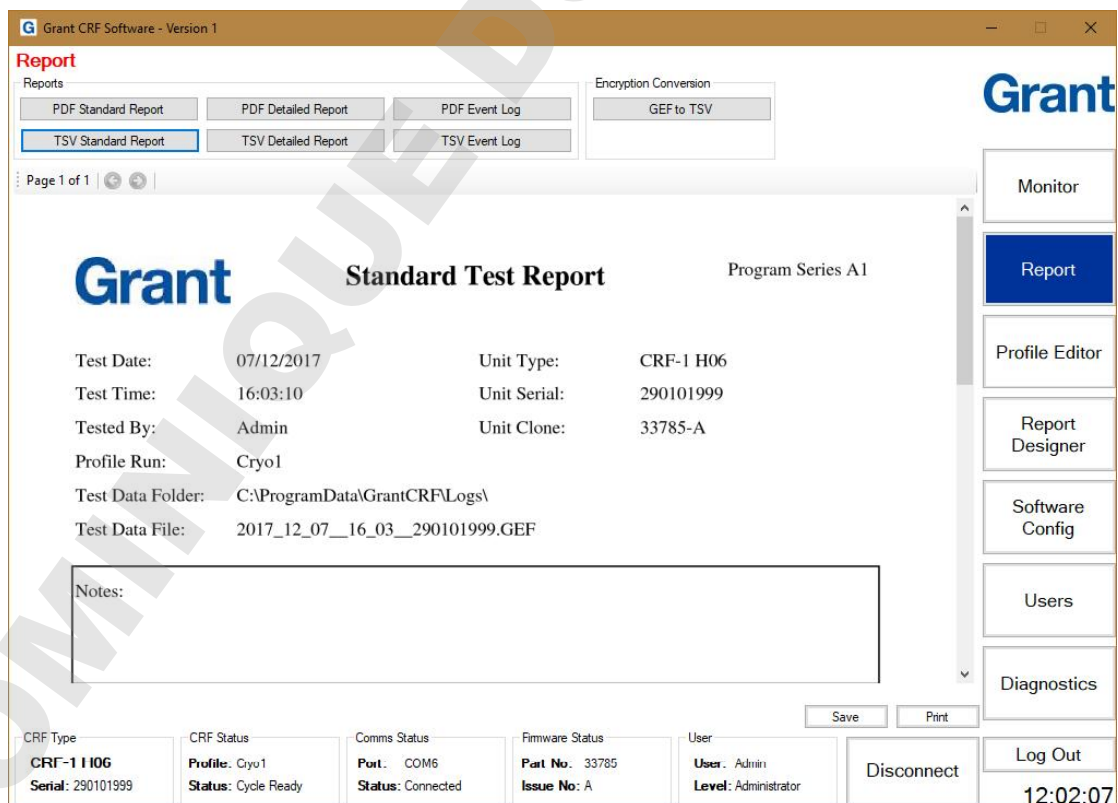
Grant CRF Software - Version 1

Report

Reports

PDF Standard Report | PDF Detailed Report | PDF Event Log

TSV Standard Report | TSV Detailed Report | TSV Event Log

Encryption Conversion

GEF to TSV

Grant

Page 1 of 1

Monitor

Report

Profile Editor

Report Designer

Software Config

Users

Diagnostics

Log Out

Grant

Standard Test Report

Program Series A1

Test Date: 07/12/2017
Unit Type: CRF-1 H06
Test Time: 16:03:10
Unit Serial: 290101999
Tested By: Admin
Unit Clone: 33785-A
Profile Run: Cryo1
Test Data Folder: C:\ProgramData\GrantCRF\Logs\
Test Data File: 2017_12_07__16_03__290101999.GEF

Notes:

Save | Print

CRF Type
CRF-1 H06
Serial: 290101999

CRF Status
Profile: Cryo1
Status: Cycle Ready

Comms Status
Port: COM6
Status: Connected

Firmware Status
Part No: 33785
Issue No: A

User
User: Admin
Level: Administrator

Disconnect

12:02:07